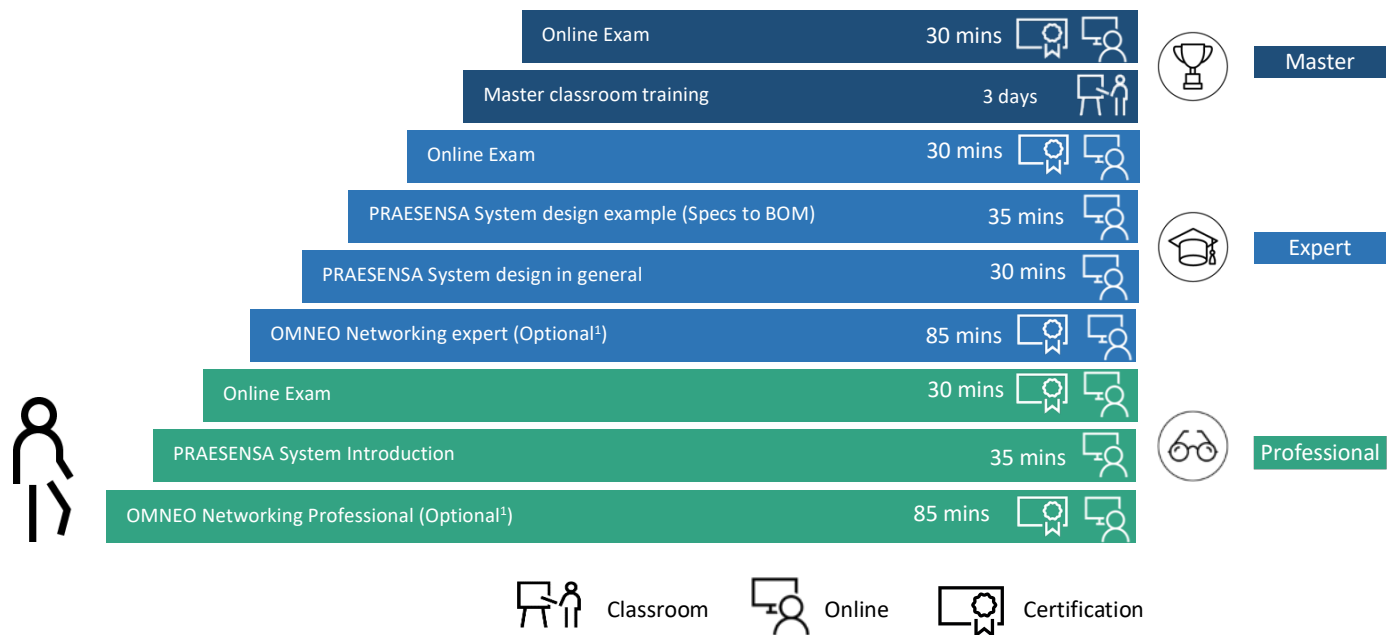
Online Exam 30 mins

Master classroom training 3 days

Master

Online Exam 30 mins

PRAESENSA System design example (Specs to BOM) 35 mins

Expert

PRAESENSA System design in general 30 mins

OMNEO Networking expert (Optional$^1$) 85 mins

Online Exam 30 mins

PRAESENSA System Introduction 35 mins

Professional

OMNEO Networking Professional (Optional$^1$) 85 mins

Classroom Online Certification